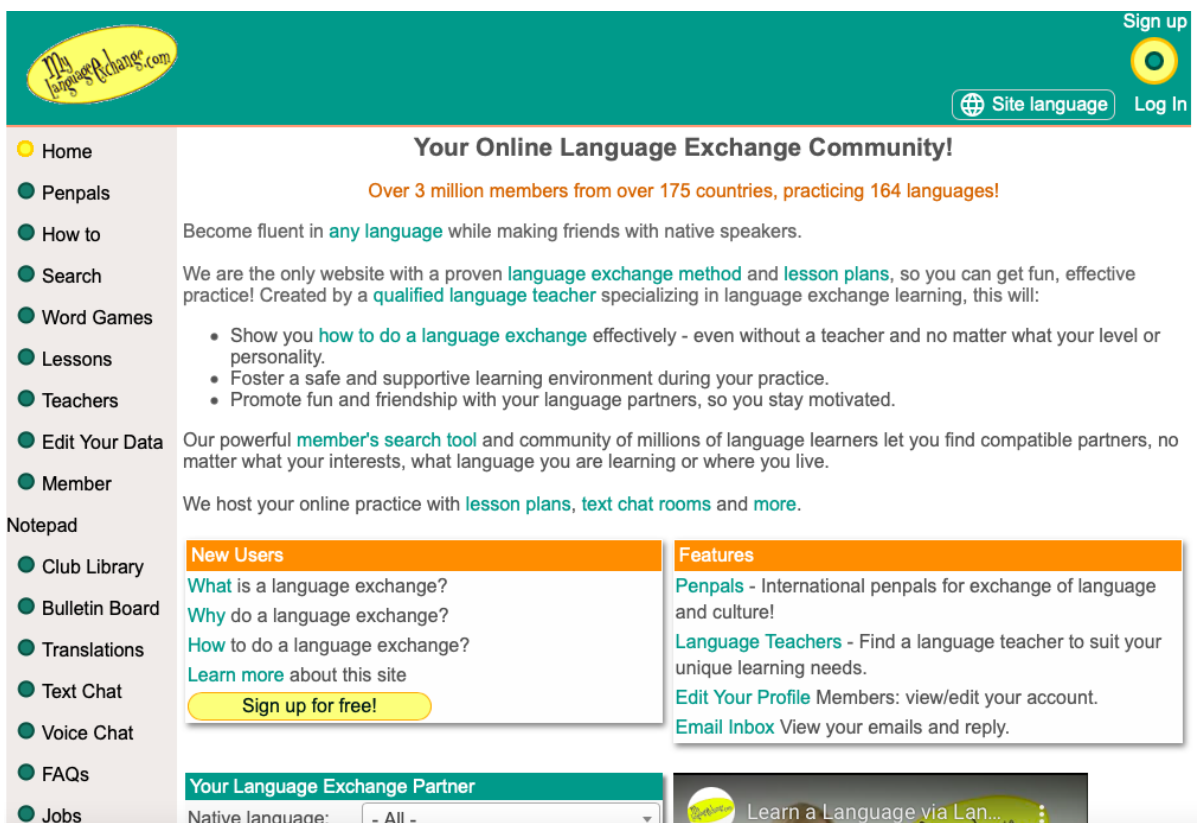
My language exchange.com

Sign up

Site language

Log In

Home

Penpals

How to

Search

Word Games

Lessons

Teachers

Edit Your Data

Member Notepad

Club Library

Bulletin Board

Translations

Text Chat

Voice Chat

FAQs

Jobs

Your Online Language Exchange Community!

Over 3 million members from over 175 countries, practicing 164 languages!

Become fluent in any language while making friends with native speakers.

We are the only website with a proven language exchange method and lesson plans, so you can get fun, effective practice! Created by a qualified language teacher specializing in language exchange learning, this will:

- Show you how to do a language exchange effectively - even without a teacher and no matter what your level or personality.
- Foster a safe and supportive learning environment during your practice.
- Promote fun and friendship with your language partners, so you stay motivated.

Our powerful member's search tool and community of millions of language learners let you find compatible partners, no matter what your interests, what language you are learning or where you live.

We host your online practice with lesson plans, text chat rooms and more.

New Users

What is a language exchange?

Why do a language exchange?

How to do a language exchange?

Learn more about this site

Sign up for free!

Features

Penpals - International penpals for exchange of language and culture!

Language Teachers - Find a language teacher to suit your unique learning needs.

Edit Your Profile Members: view/edit your account.

Email Inbox View your emails and reply.

Your Language Exchange Partner

Native language: - All -

Learn a Language via Lan...